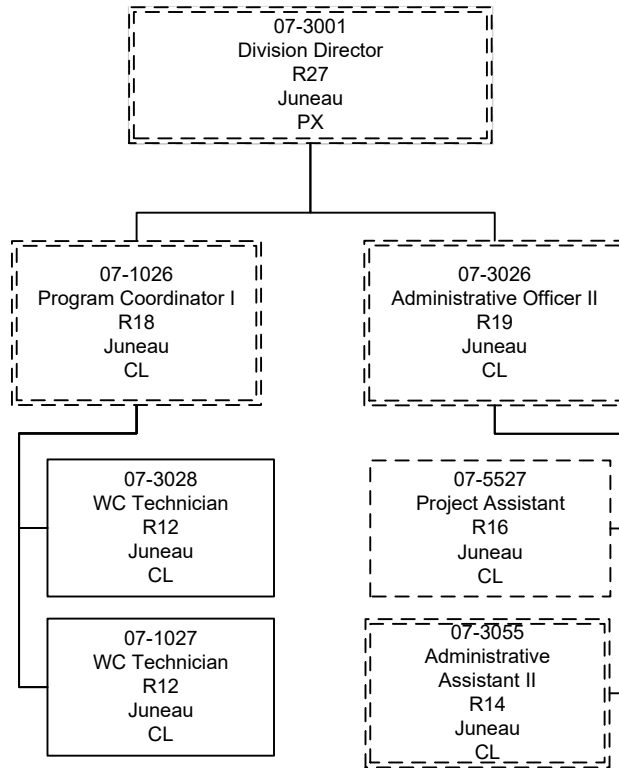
07-3001
Division Director
R27
Juneau
PX

07-1026
Program Coordinator I
R18
Juneau
CL

07-3026
Administrative Officer II
R19
Juneau
CL

07-3028
WC Technician
R12
Juneau
CL

07-1027
WC Technician
R12
Juneau
CL

07-5527
Project Assistant
R16
Juneau
CL

07-3055
Administrative Assistant II
R14
Juneau
CL